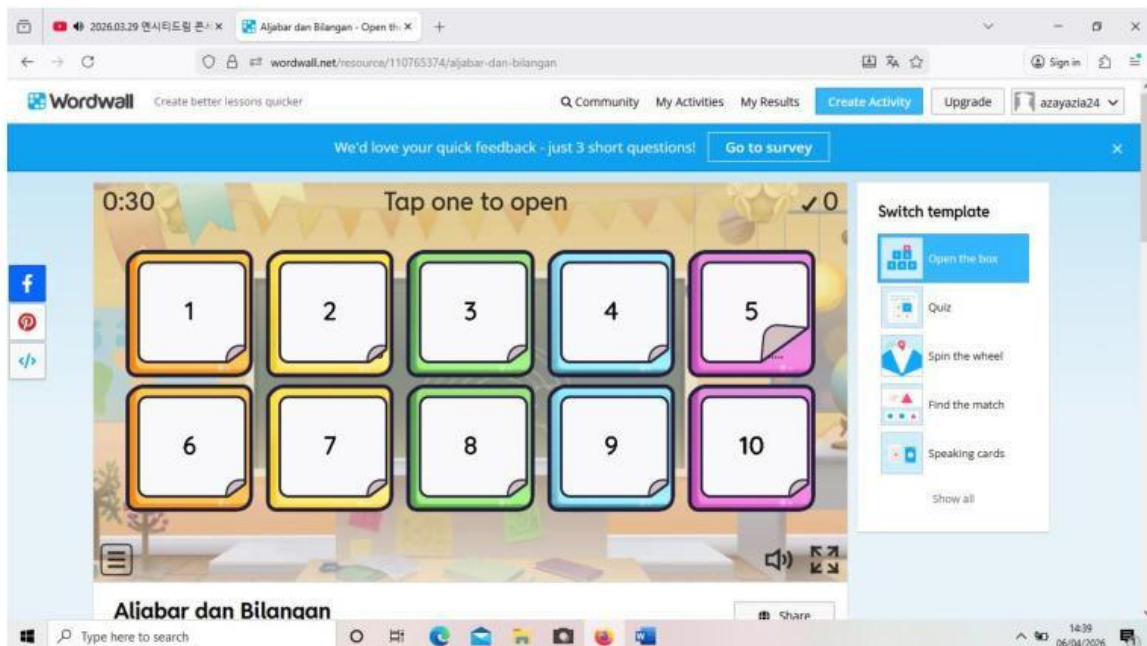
2026.03.29 엔시티드림 콘서 ×
Aljabar dan Bilangan - Open th ×
+
wordwall.net/resource/110765374/aljabar-dan-bilangan
Sign in
Wordwall
Create better lessons quicker
Community
My Activities
My Results
Create Activity
Upgrade
azayazia24
We'd love your quick feedback - just 3 short questions!
Go to survey
×
0:30
Tap one to open
✓0
1
2
3
4
5
6
7
8
9
10
Switch template
Open the box
Quiz
Spin the wheel
Find the match
Speaking cards
Show all
Aljabar dan Bilangan
Share
Type here to search
14:39
06/04/2026